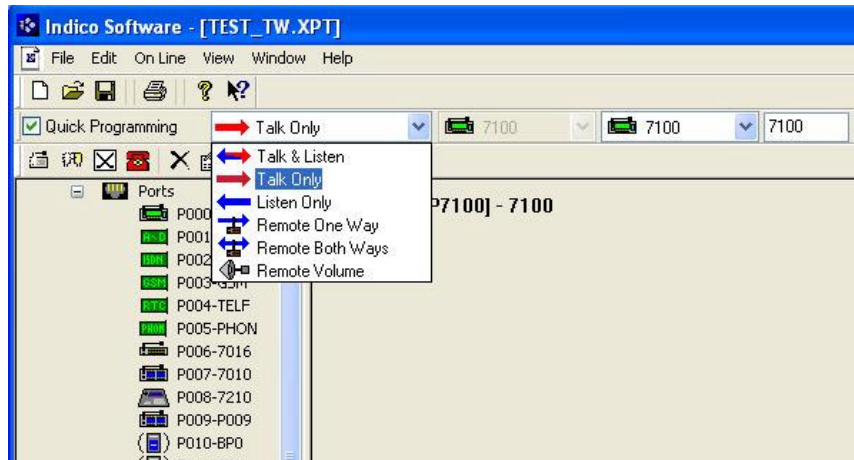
Indico Software - [TEST_TW.XPT]
File Edit On Line View Window Help
Quick Programming
Talk Only
7100
7100
7100
Talk & Listen
Talk Only
Listen Only
Remote One Way
Remote Both Ways
Remote Volume
Ports
P000
P001
P002
P003-GSM
P004-TELF
P005-PHON
P006-7016
P007-7010
P008-7210
P009-P009
P010-BP0
P7100] - 7100
A+D
ISDN
GSM
RTC
PHON